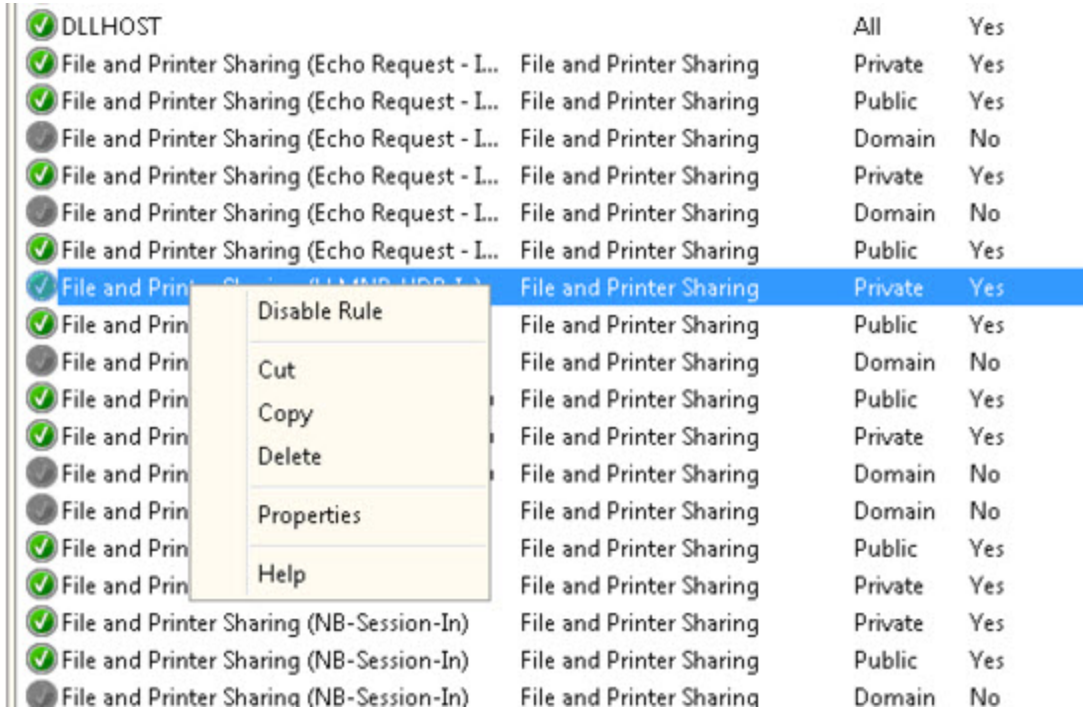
| | | | |
|---|---|---|---|
| DLLHOST | | All | Yes |
| File and Printer Sharing (Echo Request - I... | File and Printer Sharing | Private | Yes |
| File and Printer Sharing (Echo Request - I... | File and Printer Sharing | Public | Yes |
| File and Printer Sharing (Echo Request - I... | File and Printer Sharing | Domain | No |
| File and Printer Sharing (Echo Request - I... | File and Printer Sharing | Private | Yes |
| File and Printer Sharing (Echo Request - I... | File and Printer Sharing | Domain | No |
| File and Printer Sharing (Echo Request - I... | File and Printer Sharing | Public | Yes |
| File and Prin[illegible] | File and Printer Sharing | Private | Yes |
| File and Prin | File and Printer Sharing | Public | Yes |
| File and Prin | File and Printer Sharing | Domain | No |
| File and Prin | File and Printer Sharing | Public | Yes |
| File and Prin | File and Printer Sharing | Private | Yes |
| File and Prin | File and Printer Sharing | Domain | No |
| File and Prin | File and Printer Sharing | Domain | No |
| File and Prin | File and Printer Sharing | Public | Yes |
| File and Prin | File and Printer Sharing | Private | Yes |
| File and Printer Sharing (NB-Session-In) | File and Printer Sharing | Private | Yes |
| File and Printer Sharing (NB-Session-In) | File and Printer Sharing | Public | Yes |
| File and Printer Sharing (NB-Session-In) | File and Printer Sharing | Domain | No |

Disable Rule
Cut
Copy
Delete
Properties
Help